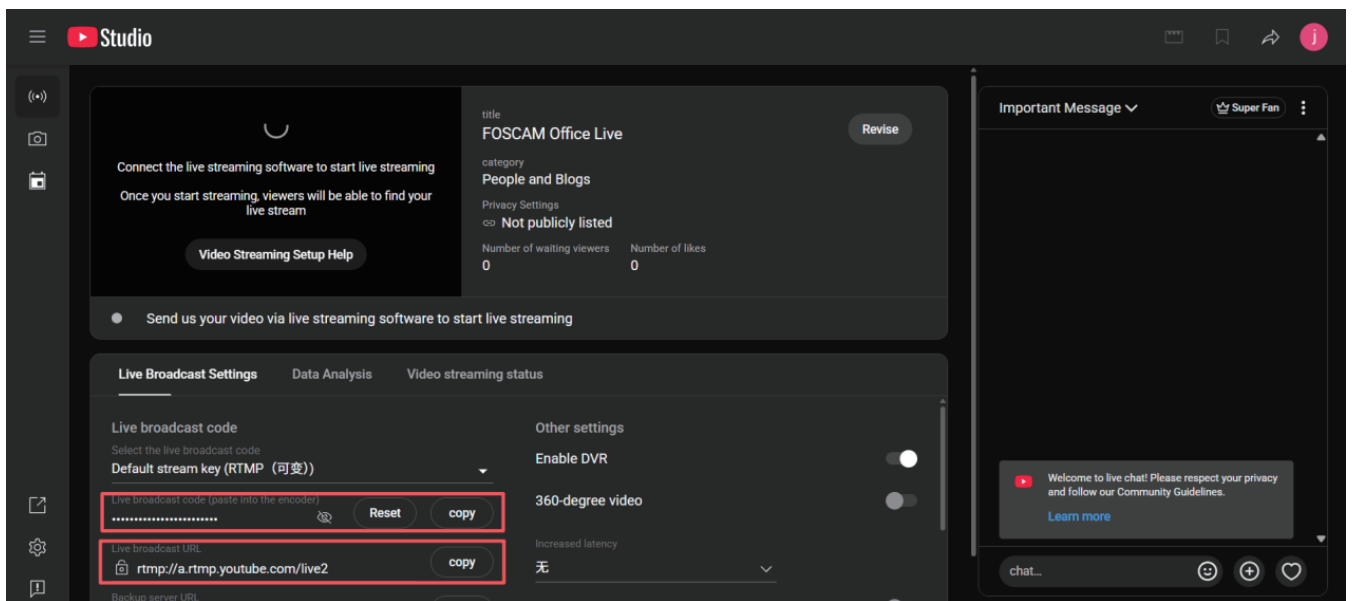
Studio

Connect the live streaming software to start live streaming

Once you start streaming, viewers will be able to find your live stream

Video Streaming Setup Help

title
FOSCAM Office Live

Revise

category
People and Blogs

Privacy Settings
Not publicly listed

Number of waiting viewers
0

Number of likes
0

Send us your video via live streaming software to start live streaming

Live Broadcast Settings    Data Analysis    Video streaming status

Live broadcast code
Select the live broadcast code
Default stream key (RTMP（可变）)

Live broadcast code (paste into the encoder)
························
Reset    copy

Live broadcast URL
rtmp://a.rtmp.youtube.com/live2
copy

Backup server URL

Other settings
Enable DVR
360-degree video
Increased latency
无

Important Message
Super Fan

Welcome to live chat! Please respect your privacy and follow our Community Guidelines.
Learn more

chat...